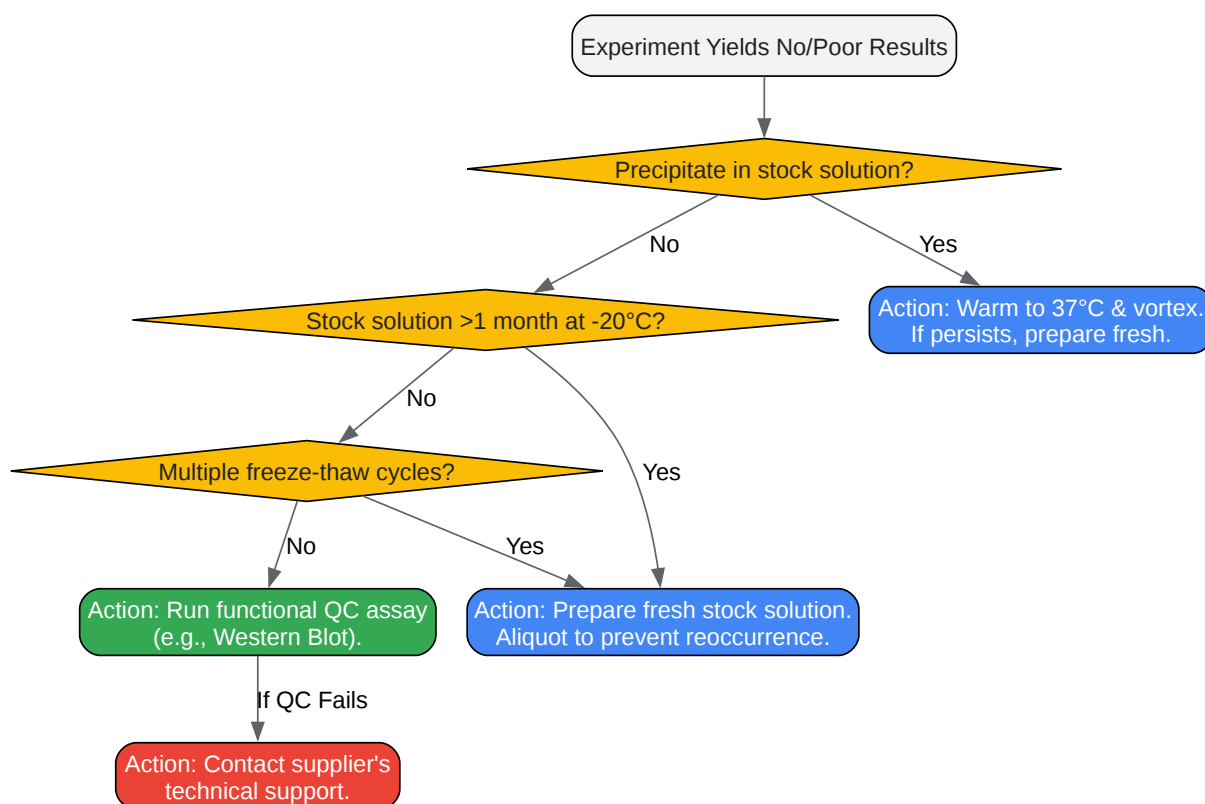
Experiment Yields No/Poor Results

Precipitate in stock solution?

No

Yes

Action: Warm to 37°C & vortex. If persists, prepare fresh.

Stock solution >1 month at -20°C?

No

Yes

Multiple freeze-thaw cycles?

No

Yes

Action: Run functional QC assay (e.g., Western Blot).

Action: Prepare fresh stock solution. Aliquot to prevent reoccurrence.

If QC Fails

Action: Contact supplier's technical support.